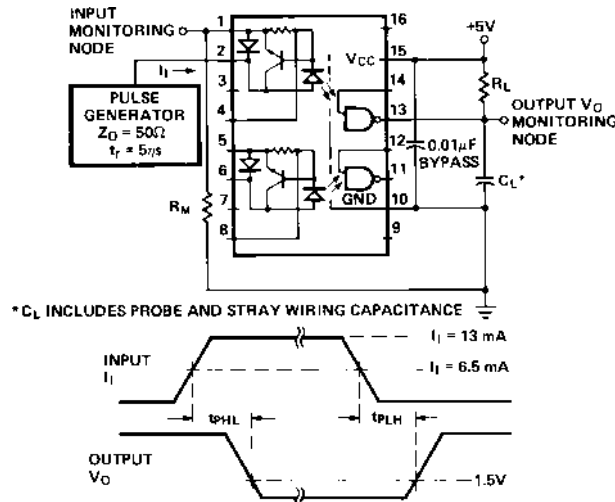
INPUT MONITORING NODE

1
2
3
4
5
6
7
8
16
15
14
13
12
11
10
9

$I_I$

PULSE GENERATOR
$Z_O = 50\Omega$
$t_r = 5ns$

$R_M$

$V_{CC}$

GND

+5V

$R_L$

OUTPUT $V_O$ MONITORING NODE

0.01μF BYPASS

$C_L$*

*$C_L$ INCLUDES PROBE AND STRAY WIRING CAPACITANCE

INPUT
$I_I$

$I_I$ = 13 mA

$I_I$ = 6.5 mA

$t_{PHL}$

$t_{PLH}$

OUTPUT
$V_O$

1.5V